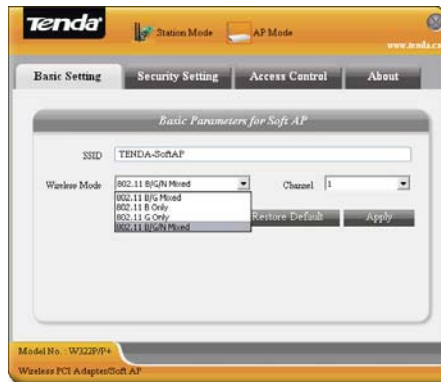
Tenda
Station Mode
AP Mode
www.tenda.c

Basic Setting
Security Setting
Access Control
About

Basic Parameters for Soft AP

SSID
TENDA-SoftAP

Wireless Mode
802.11 B/G/N Mixed
802.11 B/G Mixed
802.11 B Only
802.11 G Only
802.11 B/G/N Mixed

Channel
1

Restore Default
Apply

Model No. : W322P/P+
Wireless PCI Adapter/Soft AP